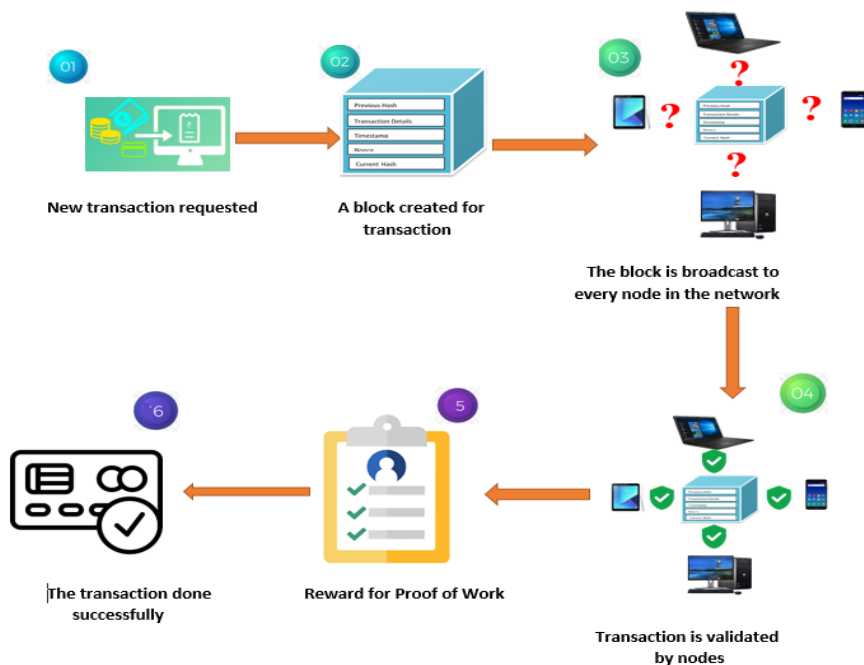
01

New transaction requested

02

Previous Hash
Transaction Details
Timestamp
Nonce
Current Hash

A block created for transaction

03

?
?
?
?

Previous Hash
Transaction Details
Timestamp
Nonce
Current Hash

The block is broadcast to every node in the network

04

Previous Hash
Transaction Details
Timestamp
Nonce
Current Hash

Transaction is validated by nodes

5

Reward for Proof of Work

6

The transaction done successfully